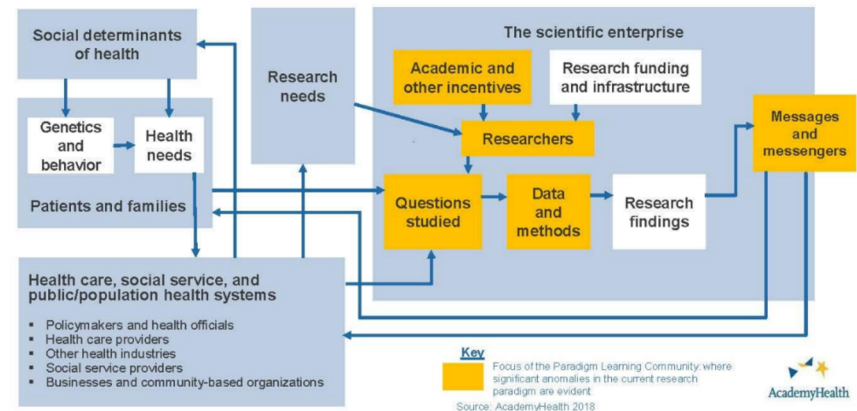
Social determinants of health

Genetics and behavior

Health needs

Patients and families

Research needs

The scientific enterprise

Academic and other incentives

Research funding and infrastructure

Researchers

Questions studied

Data and methods

Research findings

Messages and messengers

Health care, social service, and public/population health systems

- Policymakers and health officials
- Health care providers
- Other health industries
- Social service providers
- Businesses and community-based organizations

Key

Focus of the Paradigm Learning Community: where significant anomalies in the current research paradigm are evident

Source: AcademyHealth 2018

AcademyHealth